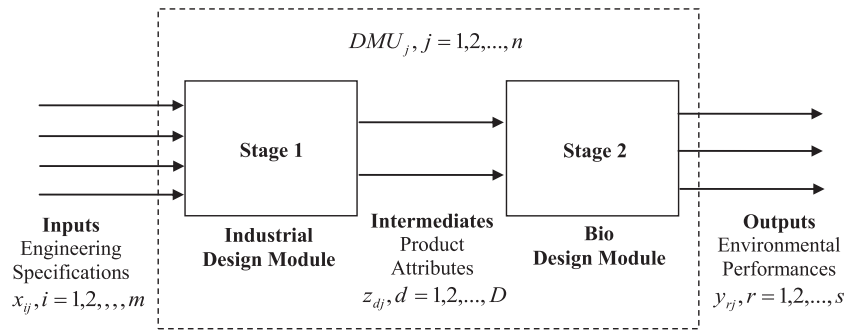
$DMU_j, j = 1,2,..., n$

Stage 1

Stage 2

Inputs
Engineering Specifications
$x_{ij}, i = 1,2,,, m$

Industrial Design Module

Intermediates
Product Attributes
$z_{dj}, d = 1,2,..., D$

Bio Design Module

Outputs
Environmental Performances
$y_{rj}, r = 1,2,..., s$